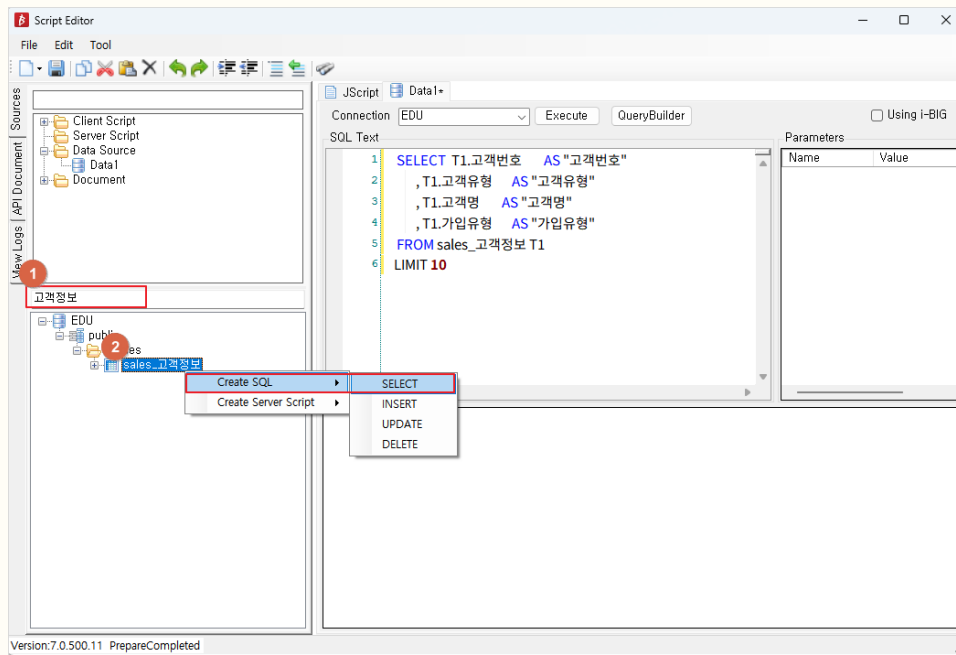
Script Editor

File Edit Tool

Sources
API Document
View Logs

Client Script
Server Script
Data Source
Data1
Document

1
고객정보

EDU
publi
2
es
sales_고객정보

Create SQL
Create Server Script

SELECT
INSERT
UPDATE
DELETE

JScript Data1*

Connection EDU Execute QueryBuilder Using i-BIG

SQL Text

1 SELECT T1.고객번호 AS "고객번호"
2 ,T1.고객유형 AS "고객유형"
3 ,T1.고객명 AS "고객명"
4 ,T1.가입유형 AS "가입유형"
5 FROM sales_고객정보 T1
6 LIMIT 10

Parameters

| Name | Value |
|---|---|

Version:7.0.500.11 PrepareCompleted